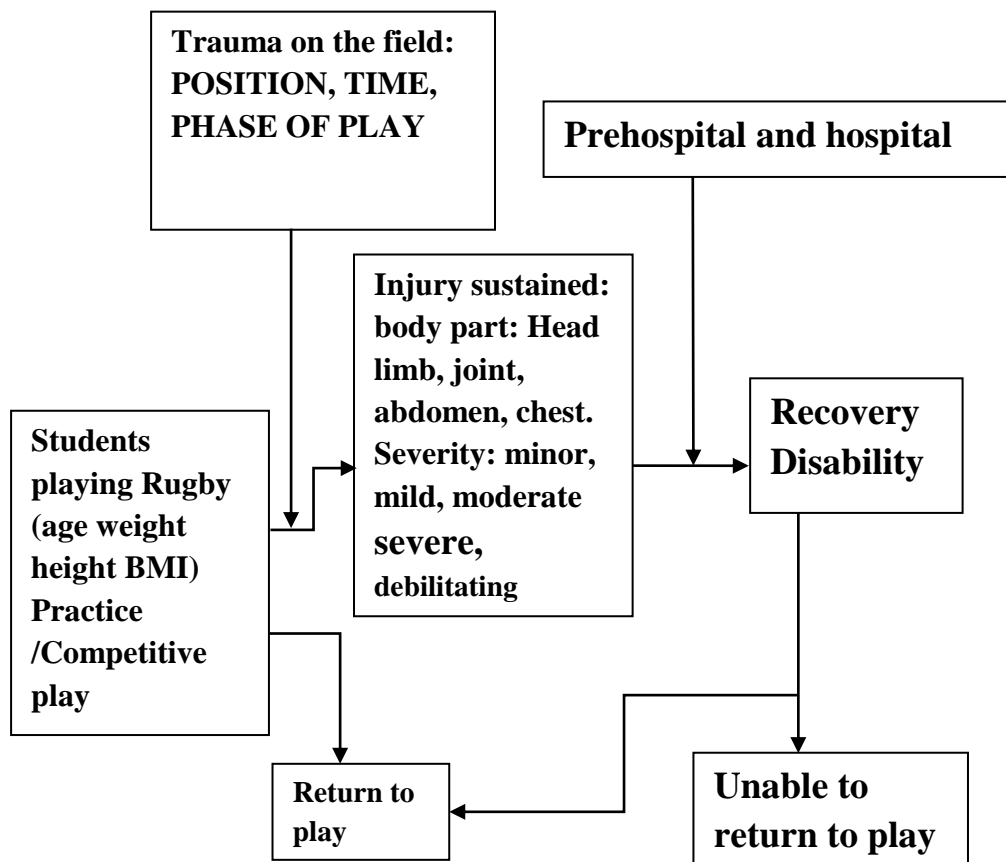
Trauma on the field: POSITION, TIME, PHASE OF PLAY

Prehospital and hospital

Injury sustained: body part: Head limb, joint, abdomen, chest. Severity: minor, mild, moderate severe, debilitating

Students playing Rugby (age weight height BMI) Practice /Competitive play

Recovery Disability

Return to play

Unable to return to play